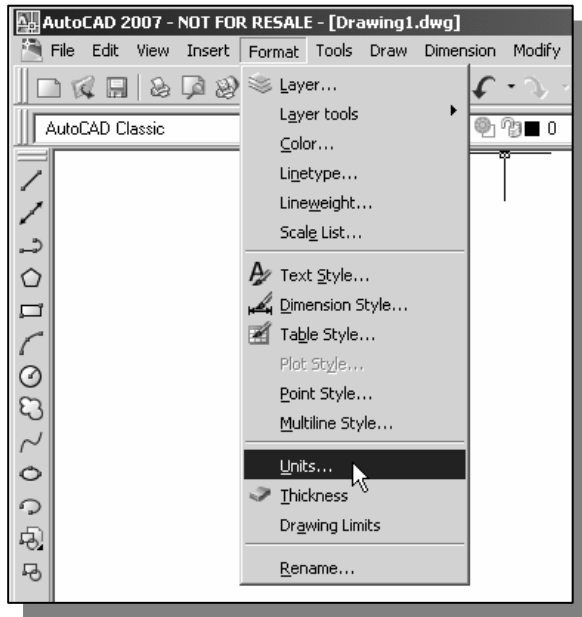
AutoCAD 2007 - NOT FOR RESALE - [Drawing1.dwg]

File Edit View Insert Format Tools Draw Dimension Modify

AutoCAD Classic

0

Layer...
Layer tools
Color...
Linetype...
Lineweight...
Scale List...
Text Style...
Dimension Style...
Table Style...
Plot Style...
Point Style...
Multiline Style...
Units...
Thickness
Drawing Limits
Rename...